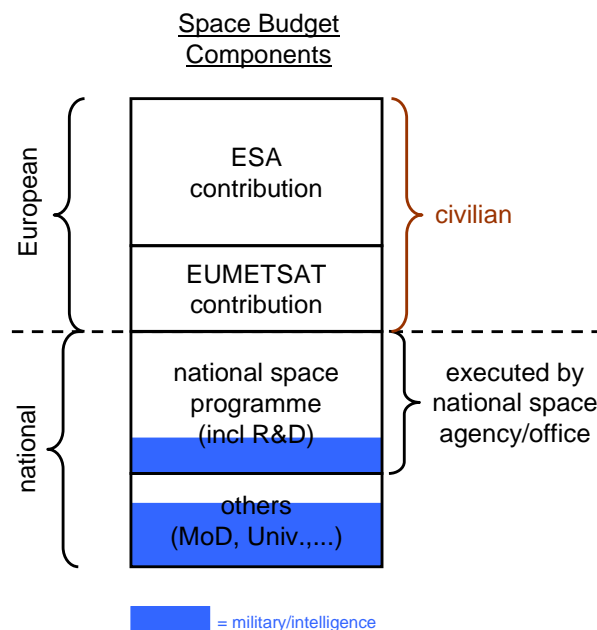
Space Budget Components

European

national

ESA contribution

EUMETSAT contribution

national space programme (incl R&D)

others (MoD, Univ.,...)

civilian

executed by national space agency/office

= military/intelligence